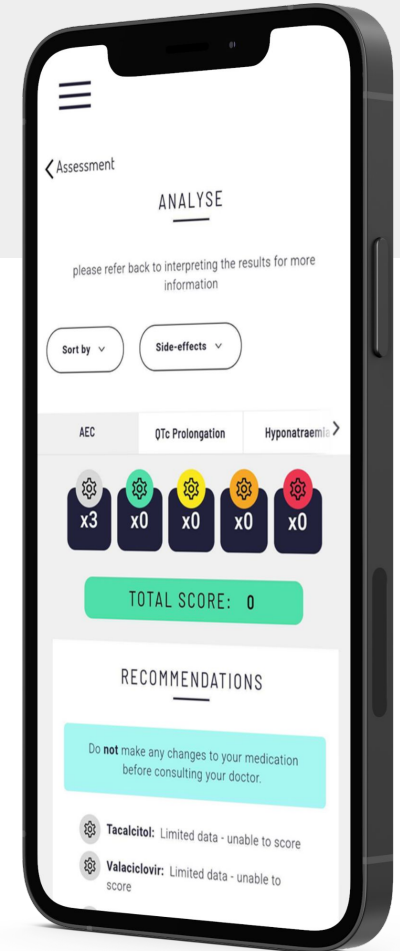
< Assessment

ANALYSE

please refer back to interpreting the results for more information

Sort by

Side-effects

AEC

QTc Prolongation

Hyponatraemia

x3

x0

x0

x0

x0

TOTAL SCORE: 0

RECOMMENDATIONS

Do **not** make any changes to your medication before consulting your doctor.

**Tacalcitol:** Limited data - unable to score

**Valaciclovir:** Limited data - unable to score